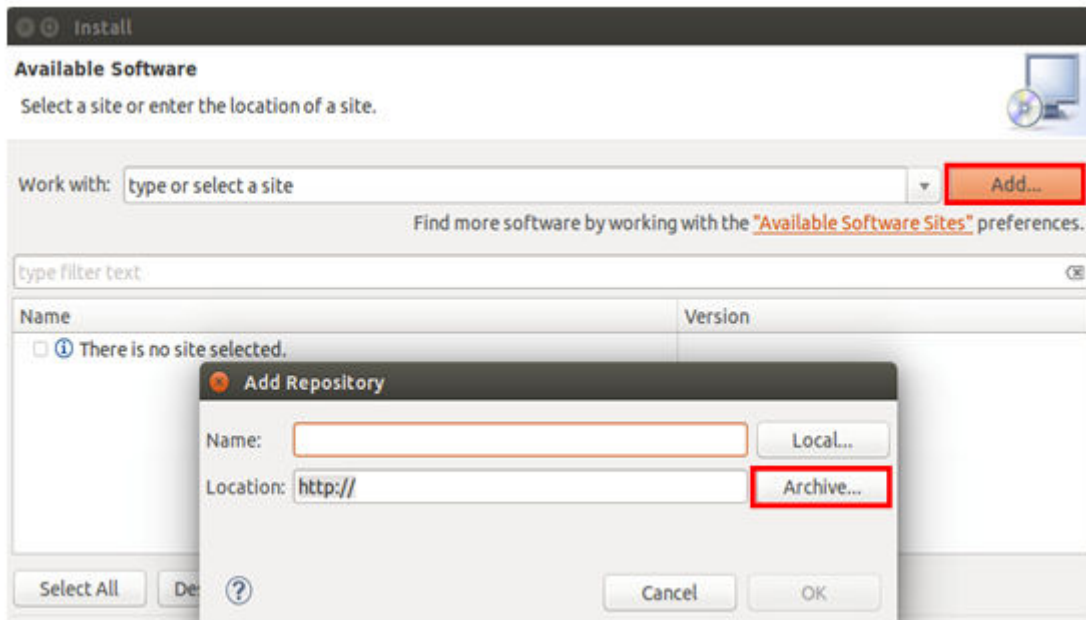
Install

Available Software

Select a site or enter the location of a site.

Work with: type or select a site

Add...

Find more software by working with the "Available Software Sites" preferences.

type filter text

| Name | Version |
|---|---|
| There is no site selected. | |

Add Repository

Name:

Local...

Location: http://

Archive...

?

Cancel

OK

Select All

De